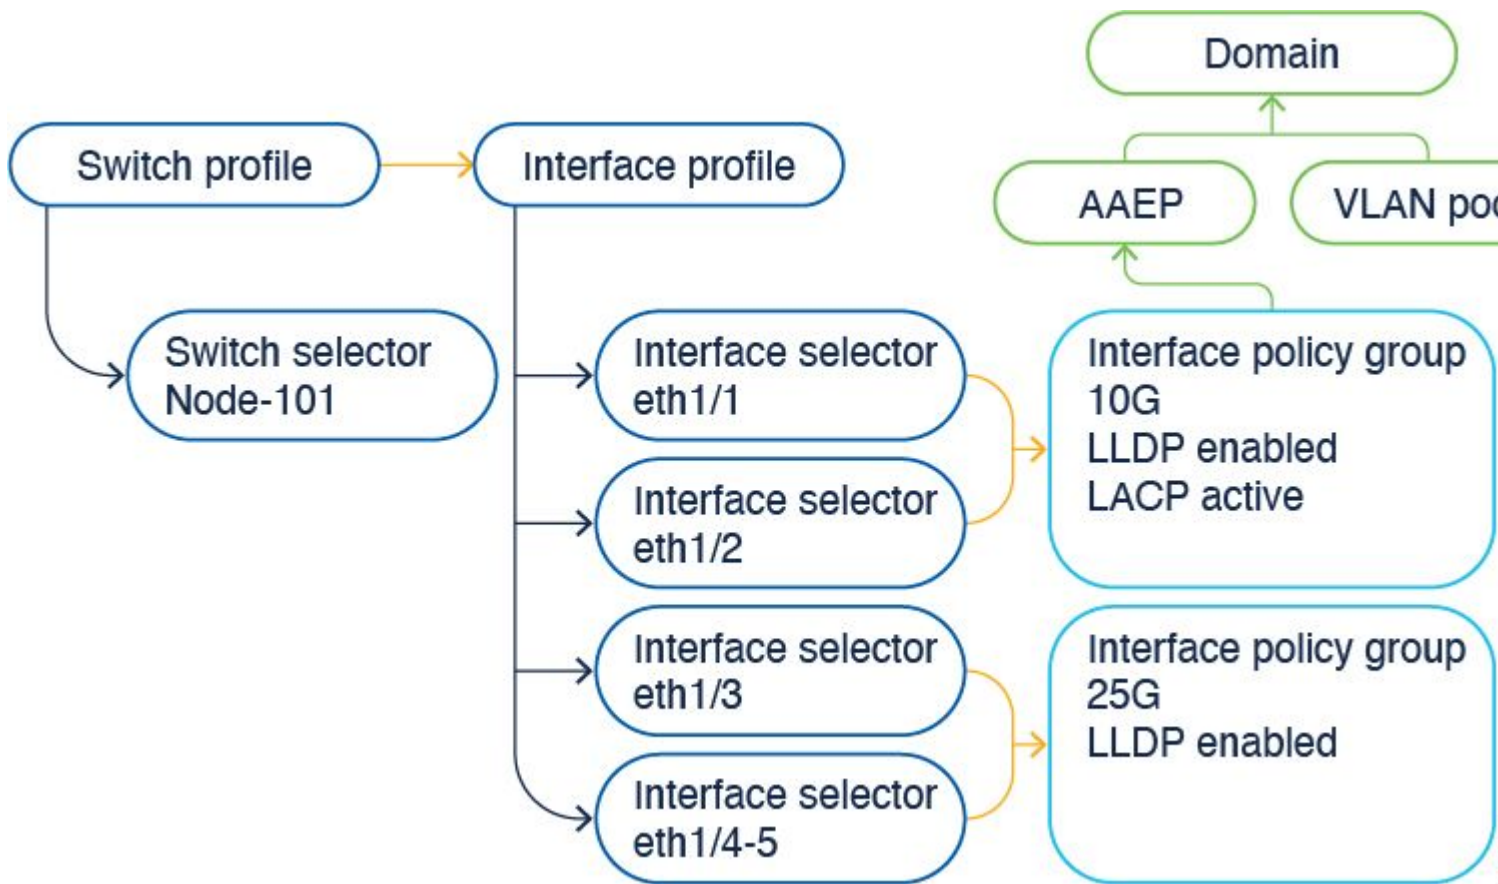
Domain

Switch profile

Interface profile

AAEP

VLAN po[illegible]

Switch selector
Node-101

Interface selector
eth1/1

Interface selector
eth1/2

Interface selector
eth1/3

Interface selector
eth1/4-5

Interface policy group
10G
LLDP enabled
LACP active

Interface policy group
25G
LLDP enabled